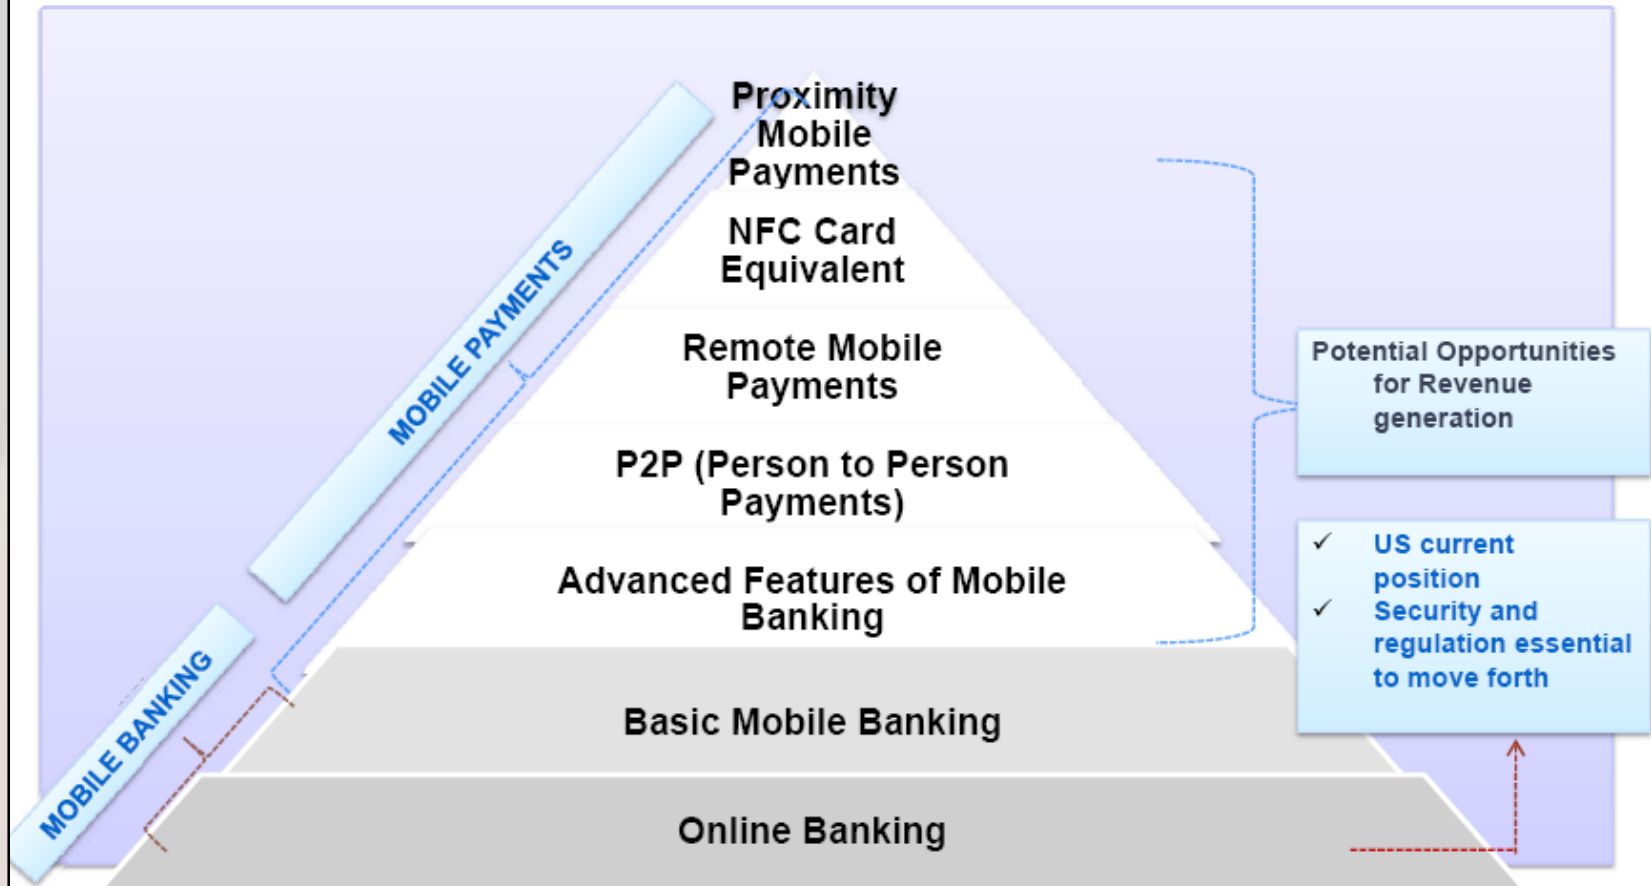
MOBILE PAYMENTS

MOBILE BANKING

Proximity Mobile Payments

NFC Card Equivalent

Remote Mobile Payments

P2P (Person to Person Payments)

Advanced Features of Mobile Banking

Basic Mobile Banking

Online Banking

Potential Opportunities for Revenue generation

✓ US current position
✓ Security and regulation essential to move forth